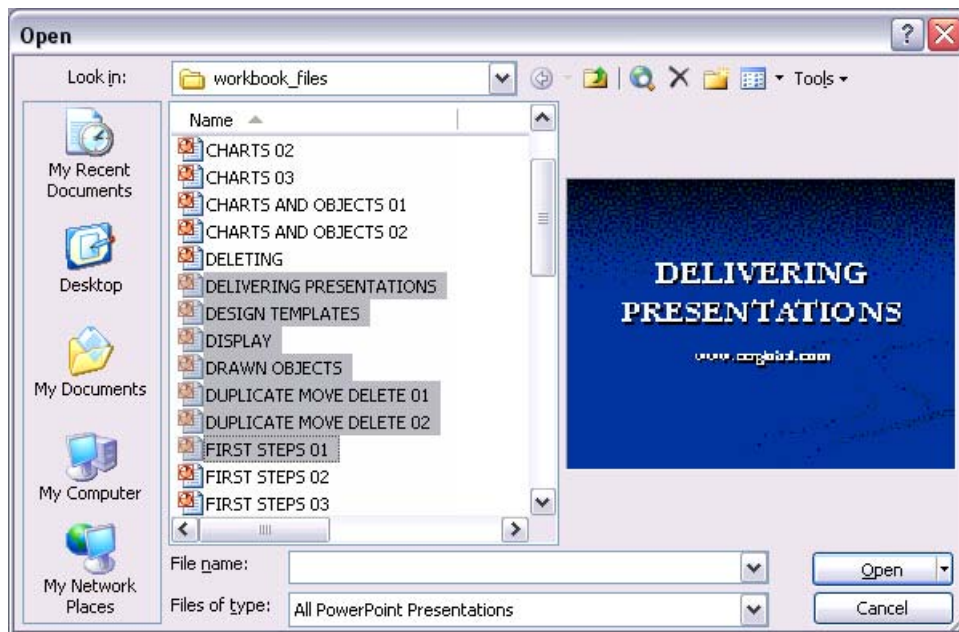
Open

Look in: workbook_files

Tools

My Recent Documents

Desktop

My Documents

My Computer

My Network Places

Name

CHARTS 02
CHARTS 03
CHARTS AND OBJECTS 01
CHARTS AND OBJECTS 02
DELETING
DELIVERING PRESENTATIONS
DESIGN TEMPLATES
DISPLAY
DRAWN OBJECTS
DUPLICATE MOVE DELETE 01
DUPLICATE MOVE DELETE 02
FIRST STEPS 01
FIRST STEPS 02
FIRST STEPS 03

DELIVERING PRESENTATIONS

www.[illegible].com

File name:

Files of type: All PowerPoint Presentations

Open

Cancel